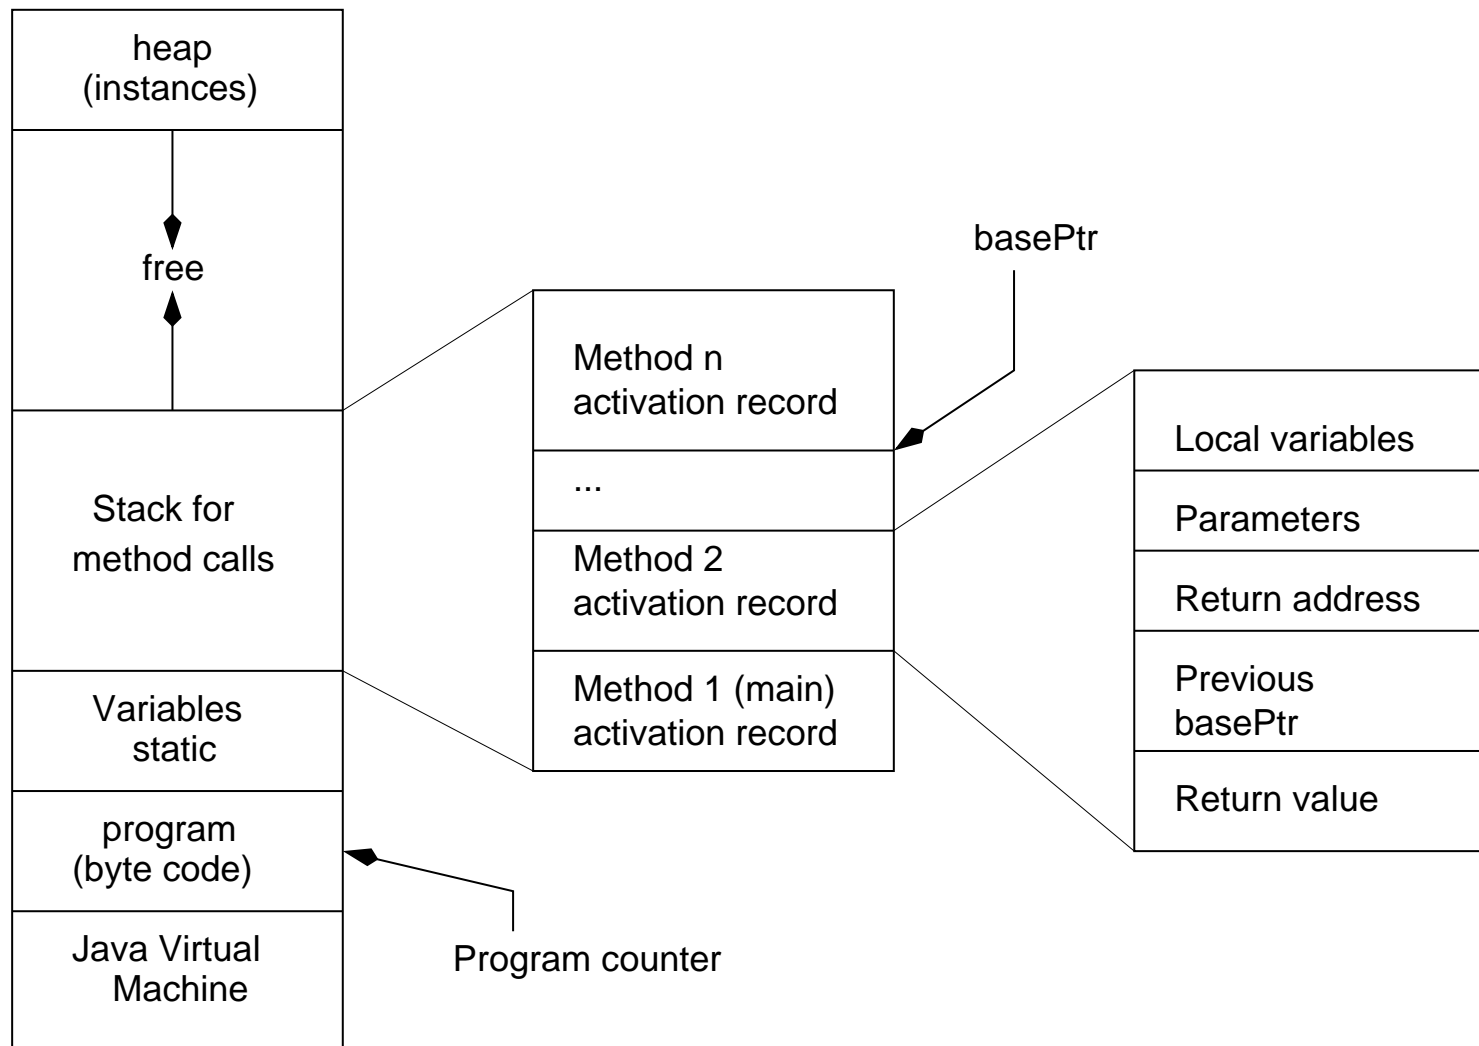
heap
(instances)

free

Stack for
method calls

Variables
static

program
(byte code)

Java Virtual
Machine

basePtr

Method n
activation record

...

Method 2
activation record

Method 1 (main)
activation record

Local variables

Parameters

Return address

Previous
basePtr

Return value

Program counter